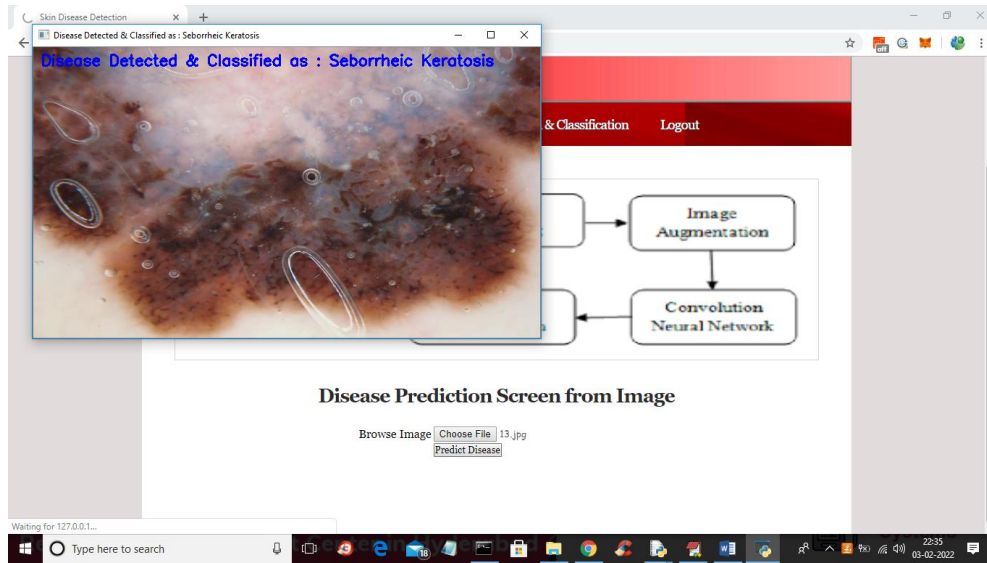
Skin Disease Detection

Disease Detected & Classified as : Seborrheic Keratosis

Disease Detected & Classified as : Seborrheic Keratosis

& Classification Logout

Image Augmentation

Convolution Neural Network

Disease Prediction Screen from Image

Browse Image Choose File 13.jpg

Predict Disease

Waiting for 127.0.0.1...

Type here to search

22:35
03-02-2022